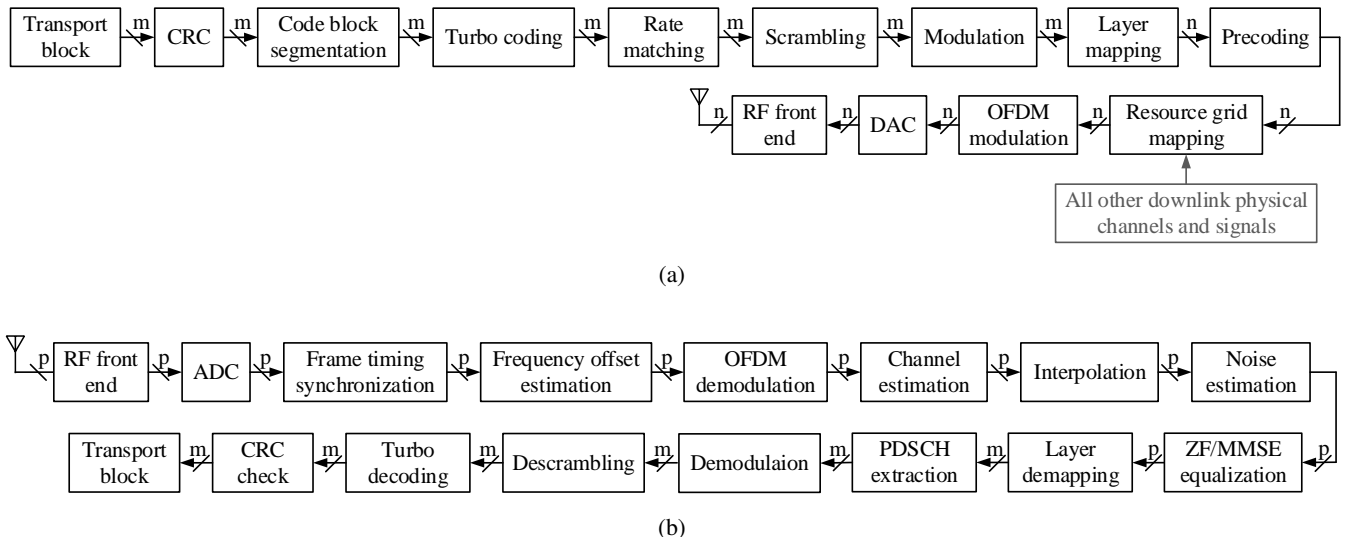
Transport block
m
CRC
m
Code block segmentation
m
Turbo coding
m
Rate matching
m
Scrambling
m
Modulation
m
Layer mapping
n
Precoding
n
Resource grid mapping
n
OFDM modulation
DAC
RF front end
n
All other downlink physical channels and signals

(a)

p
RF front end
p
ADC
p
Frame timing synchronization
p
Frequency offset estimation
p
OFDM demodulation
p
Channel estimation
p
Interpolation
p
Noise estimation
p
ZF/MMSE equalization
p
Layer demapping
m
PDSCH extraction
m
Demodulaion
m
Descrambling
m
Turbo decoding
m
CRC check
m
Transport block

(b)